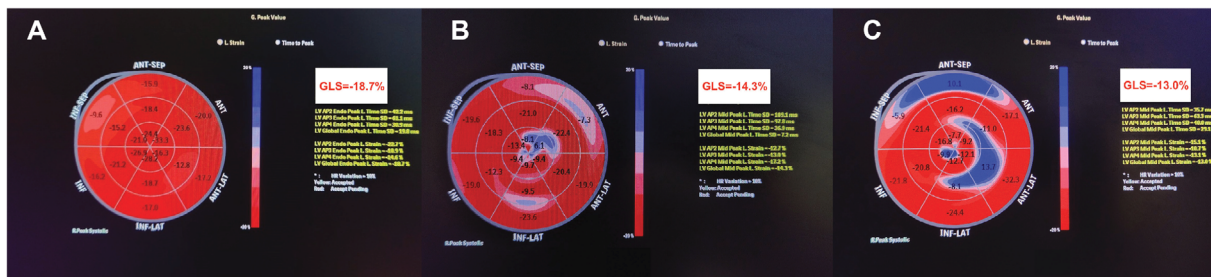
A

G. Peak Value

L. Strain Time to Peak

ANT-SEP

INF-SEP

ANT

INF

ANT-LAT

INF-LAT

-19.5

-9.6

-18.4

-15.2

-23.6

-20.8

-21.2

-18.7

-12.8

-17.2

-17.0

GLS=-18.7%

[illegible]

* : HR Variation = 10%
Yellow: Accepted
Red: Accept Pending

R.Peak Systolic

B

G. Peak Value

L. Strain Time to Peak

ANT-SEP

INF-SEP

ANT

INF

ANT-LAT

INF-LAT

-8.3

-21.0

-19.6

-18.3

-7.3

-22.4

-13.4

-9.4

-9.7

-12.3

-20.4

-19.8

-9.5

-23.6

-19.0

GLS=-14.3%

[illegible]

* : HR Variation = 10%
Yellow: Accepted
Red: Accept Pending

C

G. Peak Value

L. Strain Time to Peak

ANT-SEP

INF-SEP

ANT

INF

ANT-LAT

INF-LAT

-16.2

-5.9

-21.4

-17.1

-11.0

-16.8

-20.8

-13.2

-22.3

-21.8

-24.4

GLS=-13.0%

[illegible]

* : HR Variation = 10%
Yellow: Accepted
Red: Accept Pending

R.Peak Systolic